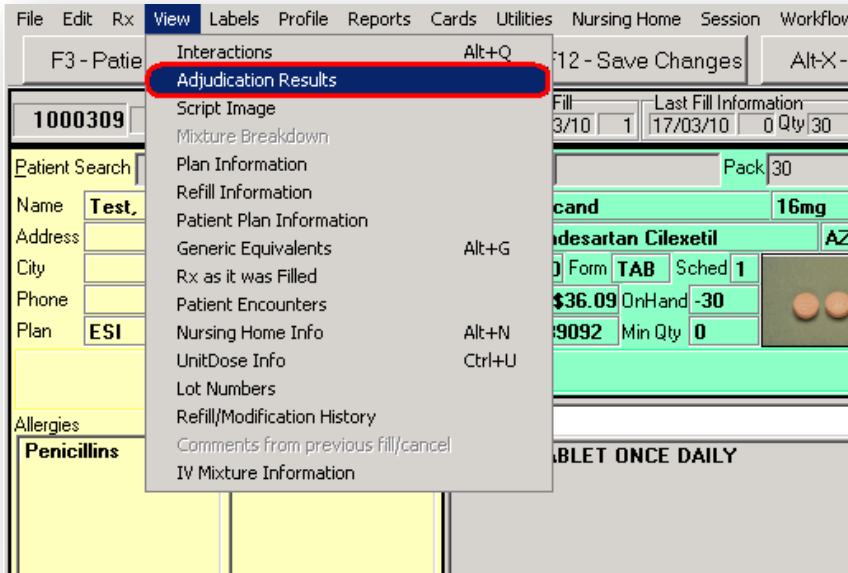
File Edit Rx View Labels Profile Reports Cards Utilities Nursing Home Session Workflow

F3 - Patie

F12 - Save Changes

Alt-X -

Interactions Alt+Q
Adjudication Results
Script Image
Mixture Breakdown
Plan Information
Refill Information
Patient Plan Information
Generic Equivalents Alt+G
Rx as it was Filled
Patient Encounters
Nursing Home Info Alt+N
UnitDose Info Ctrl+U
Lot Numbers
Refill/Modification History
Comments from previous fill/cancel
IV Mixture Information

1000309

Fill
3/10 1

Last Fill Information
17/03/10 0 Qty 30

Patient Search

Pack 30

Name Test,

cand

16mg

Address

ndesartan Cilexetil

AZ

City

0 Form TAB Sched 1

Phone

$36.09 OnHand -30

Plan ESI

9092 Min Qty 0

Allergies

Penicillins

ABLET ONCE DAILY